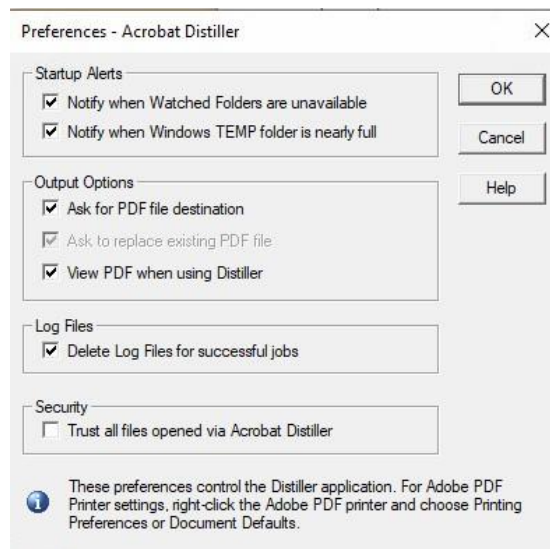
Preferences - Acrobat Distiller

×

Startup Alerts

☑ Notify when Watched Folders are unavailable

☑ Notify when Windows TEMP folder is nearly full

OK

Cancel

Output Options

☑ Ask for PDF file destination

☑ Ask to replace existing PDF file

☑ View PDF when using Distiller

Help

Log Files

☑ Delete Log Files for successful jobs

Security

☐ Trust all files opened via Acrobat Distiller

These preferences control the Distiller application. For Adobe PDF Printer settings, right-click the Adobe PDF printer and choose Printing Preferences or Document Defaults.